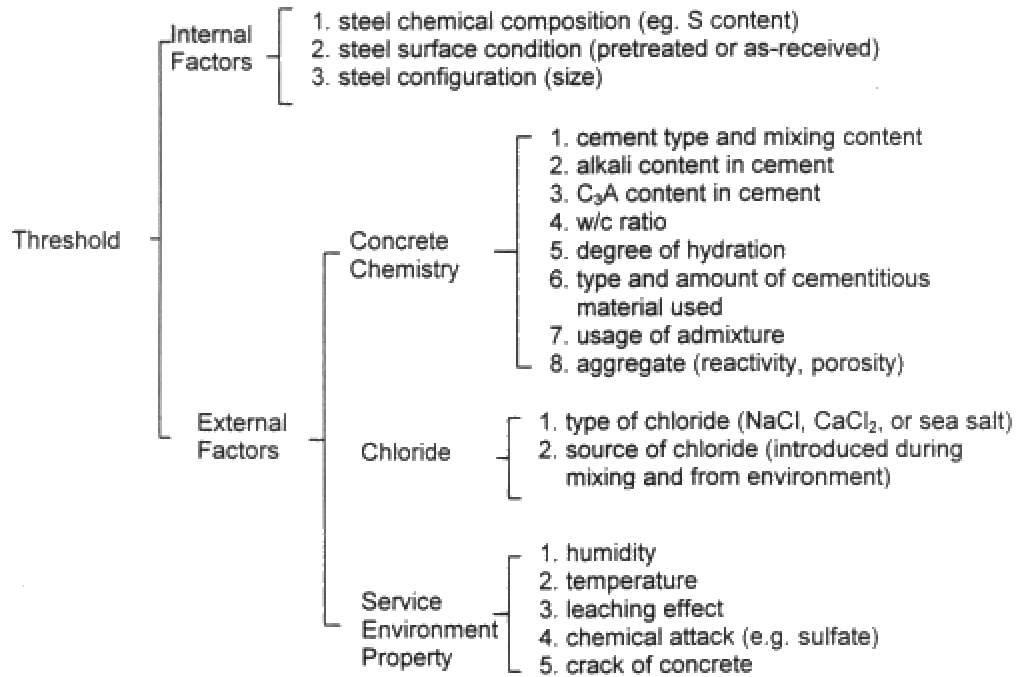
Threshold

Internal Factors

1. steel chemical composition (eg. S content)
2. steel surface condition (pretreated or as-received)
3. steel configuration (size)

External Factors

Concrete Chemistry

1. cement type and mixing content
2. alkali content in cement
3. $C_3A$ content in cement
4. w/c ratio
5. degree of hydration
6. type and amount of cementitious material used
7. usage of admixture
8. aggregate (reactivity, porosity)

Chloride

1. type of chloride (NaCl, $CaCl_2$, or sea salt)
2. source of chloride (introduced during mixing and from environment)

Service Environment Property

1. humidity
2. temperature
3. leaching effect
4. chemical attack (e.g. sulfate)
5. crack of concrete